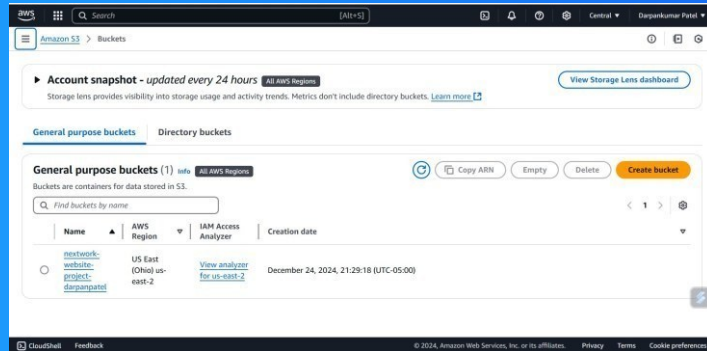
aws Search [Alt+S] Central ▼ Darpankumar Patel ▼

Amazon S3 > Buckets

▶ Account snapshot - updated every 24 hours All AWS Regions

Storage lens provides visibility into storage usage and activity trends. Metrics don't include directory buckets. Learn more

View Storage Lens dashboard

General purpose buckets Directory buckets

General purpose buckets (1) Info All AWS Regions

Buckets are containers for data stored in S3.

Copy ARN Empty Delete Create bucket

Find buckets by name

< 1 >

| | Name ▲ | AWS Region ▼ | IAM Access Analyzer | Creation date |
|---|---|---|---|---|
| ○ | nextwork-website-project-darpanpatel | US East (Ohio) us-east-2 | View analyzer for us-east-2 | December 24, 2024, 21:29:18 (UTC-05:00) |

CloudShell Feedback © 2024, Amazon Web Services, Inc. or its affiliates. Privacy Terms Cookie preferences